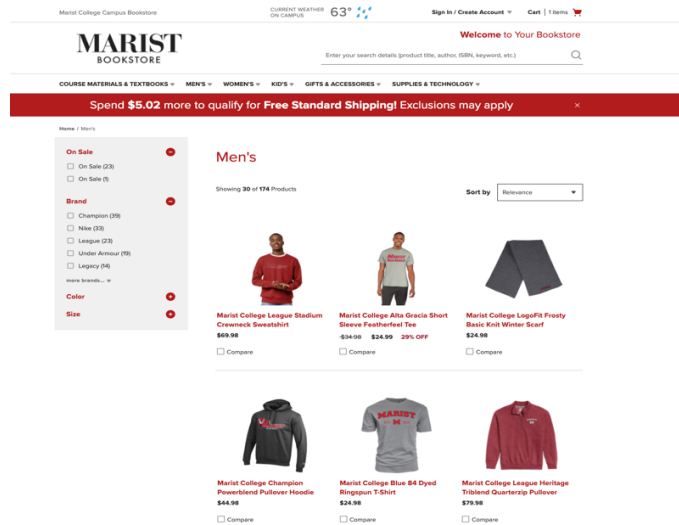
Marist College Campus Bookstore

CURRENT WEATHER ON CAMPUS 63°

Sign In / Create Account

Cart | 1 items

MARIST BOOKSTORE

Welcome to Your Bookstore

Enter your search details (product title, author, ISBN, keyword, etc.)

COURSE MATERIALS & TEXTBOOKS  MEN'S  WOMEN'S  KID'S  GIFTS & ACCESSORIES  SUPPLIES & TECHNOLOGY

Spend $5.02 more to qualify for Free Standard Shipping! Exclusions may apply

×

Home / Men's

On Sale
On Sale (23)
On Sale (1)

Brand
Champion (39)
Nike (33)
League (23)
Under Armour (19)
Legacy (14)
more brands...

Color

Size

Men's

Showing 30 of 174 Products

Sort by Relevance

Marist College League Stadium Crewneck Sweatshirt
$69.98
Compare

Marist College Alta Gracia Short Sleeve Featherfeel Tee
$34.98 $24.99 29% OFF
Compare

Marist College LogoFit Frosty Basic Knit Winter Scarf
$24.98
Compare

Marist College Champion Powerblend Pullover Hoodie
$44.98
Compare

MARIST

Marist College Blue 84 Dyed Ringspun T-Shirt
$24.98
Compare

Marist College League Heritage Triblend Quarterzip Pullover
$79.98
Compare